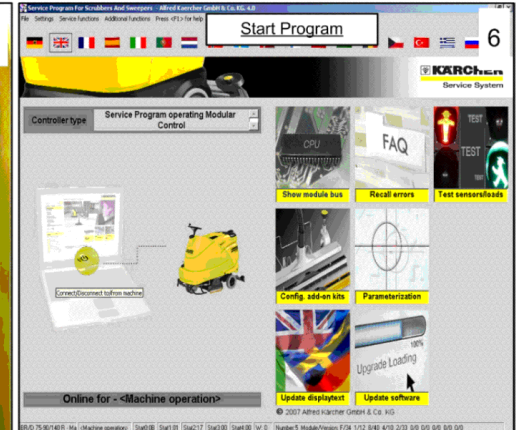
Service Program For Scrubbers And Sweepers - Alfred Kärcher GmbH & Co. KG. 4.0

File Settings Service functions Additional functions Press <F1> for help

Start Program

6

KÄRCHER
Service System

Controller type Service Program operating Modular Control

CPU
Show module bus

FAQ
Recall errors

TEST
TEST
Test sensors/loads

Connect/Disconnect to/from machine

Config. add-on kits

Parameterization

Update displaytext

100%
Upgrade Loading
Update software

Online for - <Machine operation>

© 2007 Alfred Kärcher GmbH & Co. KG

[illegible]